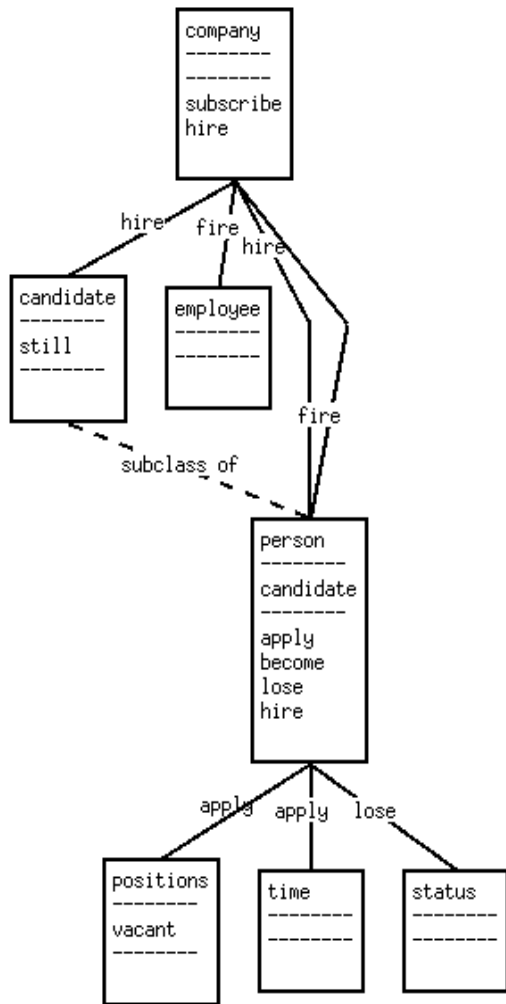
company
--------
--------
subscribe
hire

hire
fire
hire

candidate
--------
still
--------

employee
--------
--------

fire

subclass of

person
--------
candidate
--------
apply
become
lose
hire

apply
apply
lose

positions
--------
vacant
--------

time
--------
--------

status
--------
--------